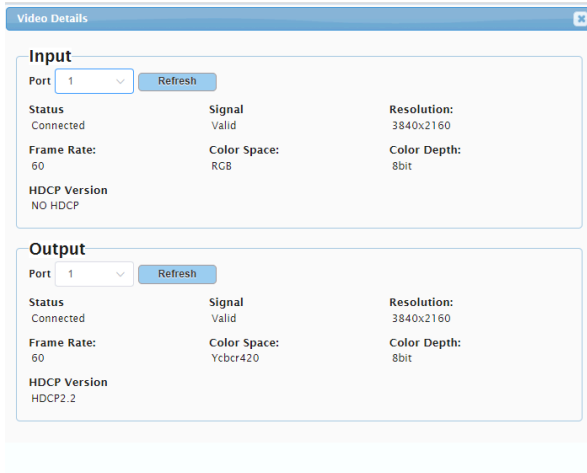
Video Details

Input

Port 1 Refresh

Status
Connected

Signal
Valid

Resolution:
3840x2160

Frame Rate:
60

Color Space:
RGB

Color Depth:
8bit

HDCP Version
NO HDCP

Output

Port 1 Refresh

Status
Connected

Signal
Valid

Resolution:
3840x2160

Frame Rate:
60

Color Space:
Ycbcr420

Color Depth:
8bit

HDCP Version
HDCP2.2